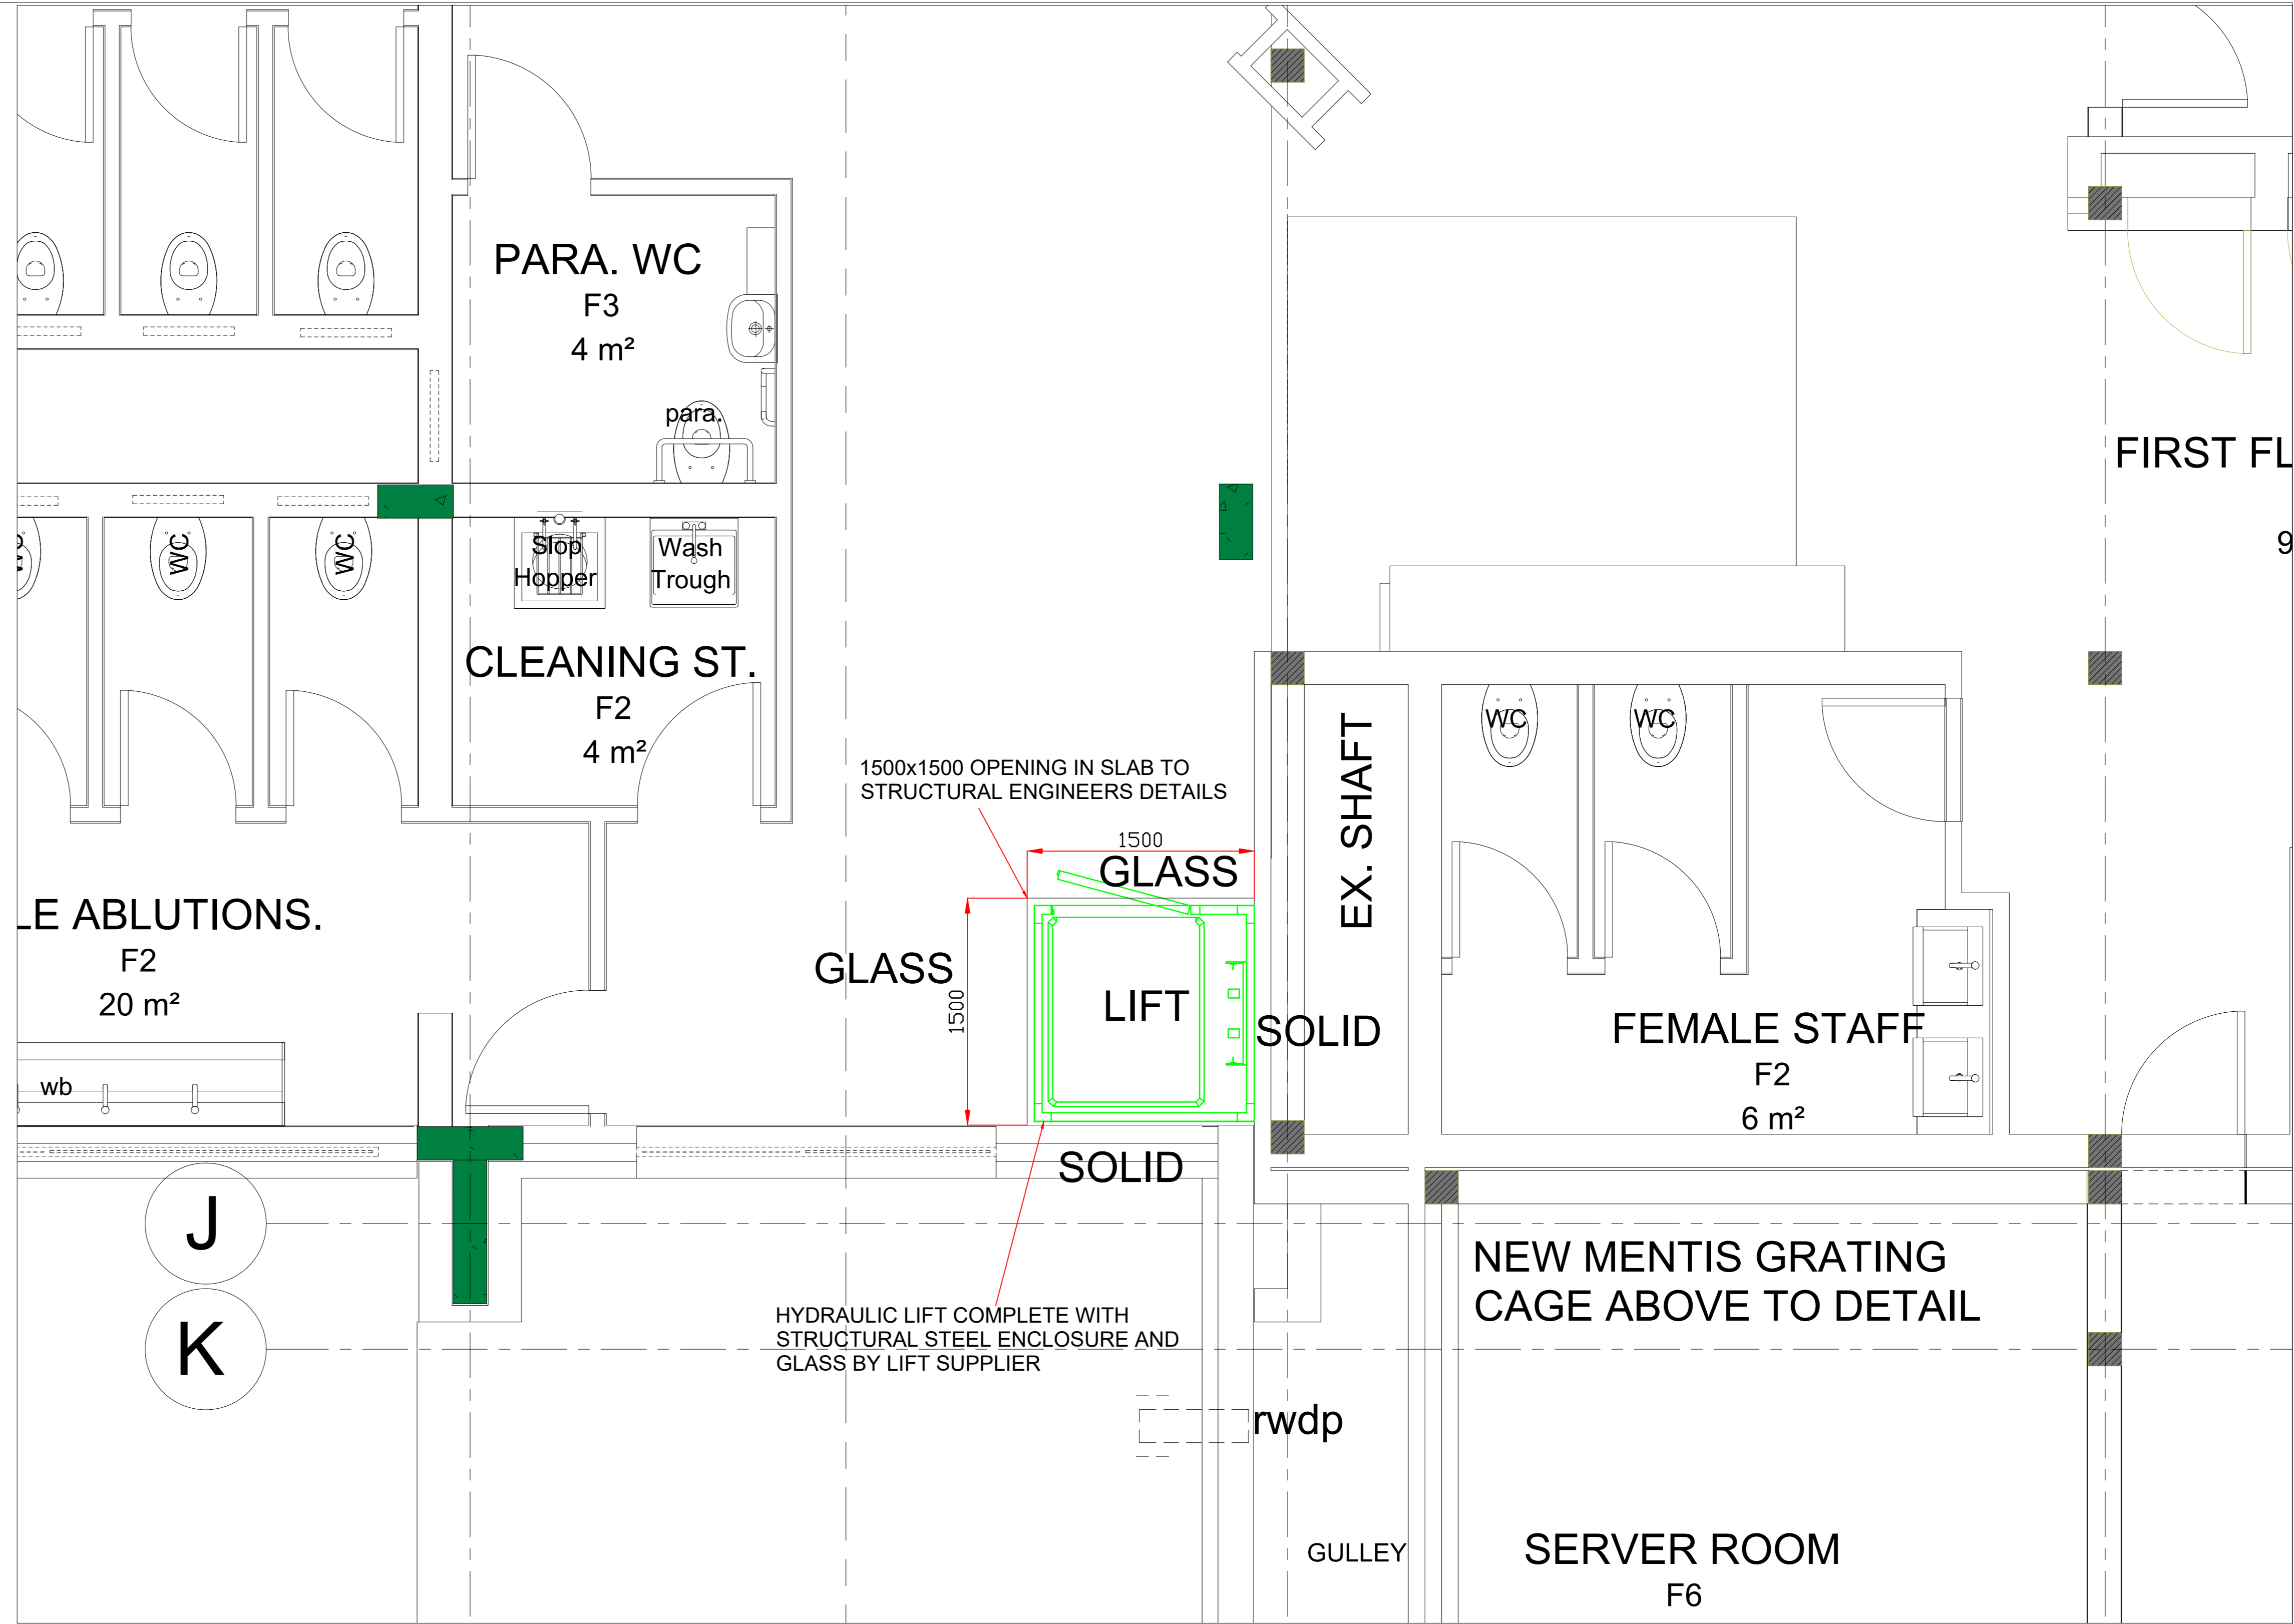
PARA. WC
F3
4 m²

para.

WC
WC
WC

Slop Hopper

Wash Trough

CLEANING ST.
F2
4 m²

FIRST FL
9

1500x1500 OPENING IN SLAB TO STRUCTURAL ENGINEERS DETAILS

1500
GLASS

EX. SHAFT

WC
WC

LE ABLUTIONS.
F2
20 m²

GLASS
1500
LIFT
SOLID

FEMALE STAFF
F2
6 m²

wb

SOLID

J
K

NEW MENTIS GRATING CAGE ABOVE TO DETAIL

HYDRAULIC LIFT COMPLETE WITH STRUCTURAL STEEL ENCLOSURE AND GLASS BY LIFT SUPPLIER

rwdp

GULLEY

SERVER ROOM
F6